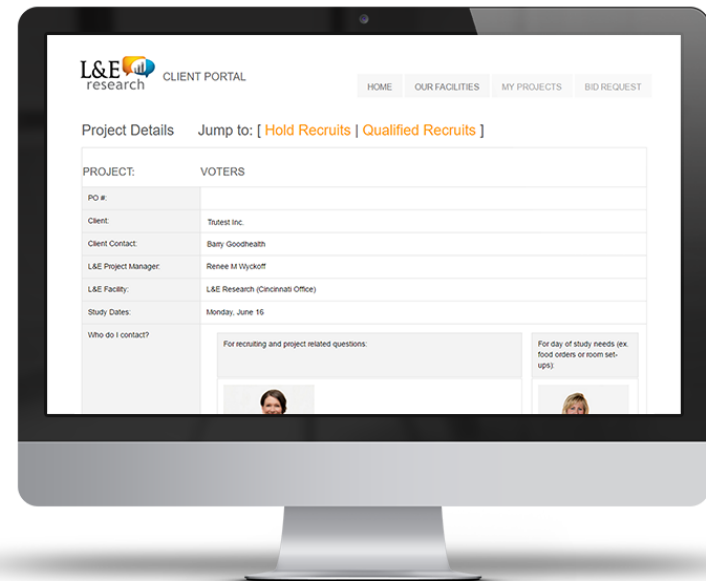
L&E research CLIENT PORTAL

HOME OUR FACILITIES MY PROJECTS BID REQUEST

Project Details Jump to: [ Hold Recruits | Qualified Recruits ]

| PROJECT: | VOTERS |
|---|---|
| PO #: | |
| Client: | Trutest Inc. |
| Client Contact: | Barry Goodhealth |
| L&E Project Manager: | Renee M Wyckoff |
| L&E Facility: | L&E Research (Cincinnati Office) |
| Study Dates: | Monday, June 16 |
| Who do I contact? | For recruiting and project related questions: For day of study needs (ex. food orders or room set-ups): |